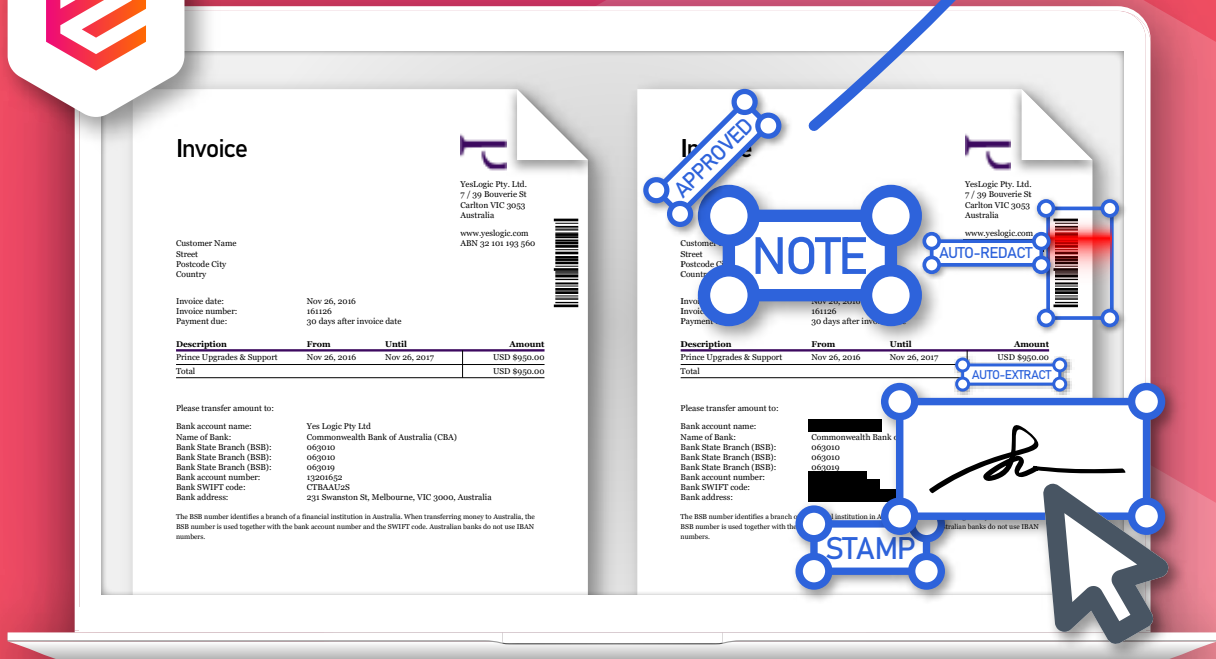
Invoice

YesLogic Pty. Ltd.
7 / 39 Bouverie St
Carlton VIC 3053
Australia

www.yeslogic.com
ABN 32 101 193 560

Customer Name
Street
Postcode City
Country

Invoice date: Nov 26, 2016
Invoice number: 161126
Payment due: 30 days after invoice date

| Description | From | Until | Amount |
|---|---|---|---|
| Prince Upgrades & Support | Nov 26, 2016 | Nov 26, 2017 | USD $950.00 |
| Total | | | USD $950.00 |

Please transfer amount to:

Bank account name: Yes Logic Pty Ltd
Name of Bank: Commonwealth Bank of Australia (CBA)
Bank State Branch (BSB): 063010
Bank State Branch (BSB): 063010
Bank State Branch (BSB): 063019
Bank account number: 13201652
Bank SWIFT code: CTBAAU2S
Bank address: 231 Swanston St, Melbourne, VIC 3000, Australia

The BSB number identifies a branch of a financial institution in Australia. When transferring money to Australia, the BSB number is used together with the bank account number and the SWIFT code. Australian banks do not use IBAN numbers.

In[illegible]

APPROVED

NOTE

AUTO-REDACT

YesLogic Pty. Ltd.
7 / 39 Bouverie St
Carlton VIC 3053
Australia

www.yeslogic.com
ABN 32 101 193 560

Custome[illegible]
Street
Postcode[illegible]
Countr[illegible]

Invoi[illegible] Nov 26, 2016
Invoi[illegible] 161126
Paym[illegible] 30 days after invo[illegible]

| Description | From | Until | Amount |
|---|---|---|---|
| Prince Upgrades & Support | Nov 26, 2016 | Nov 26, 2017 | USD $950.00 |
| Total | | | |

AUTO-EXTRACT

Please transfer amount to:

Bank account name:
Name of Bank: Commonwealth Bank o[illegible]
Bank State Branch (BSB): 063010
Bank State Branch (BSB): 063010
Bank State Branch (BSB): 063019
Bank account number:
Bank SWIFT code:
Bank address:

The BSB number identifies a branch o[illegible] institution in A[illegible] BSB number is used together with the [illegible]ralian banks do not use IBAN numbers.

STAMP